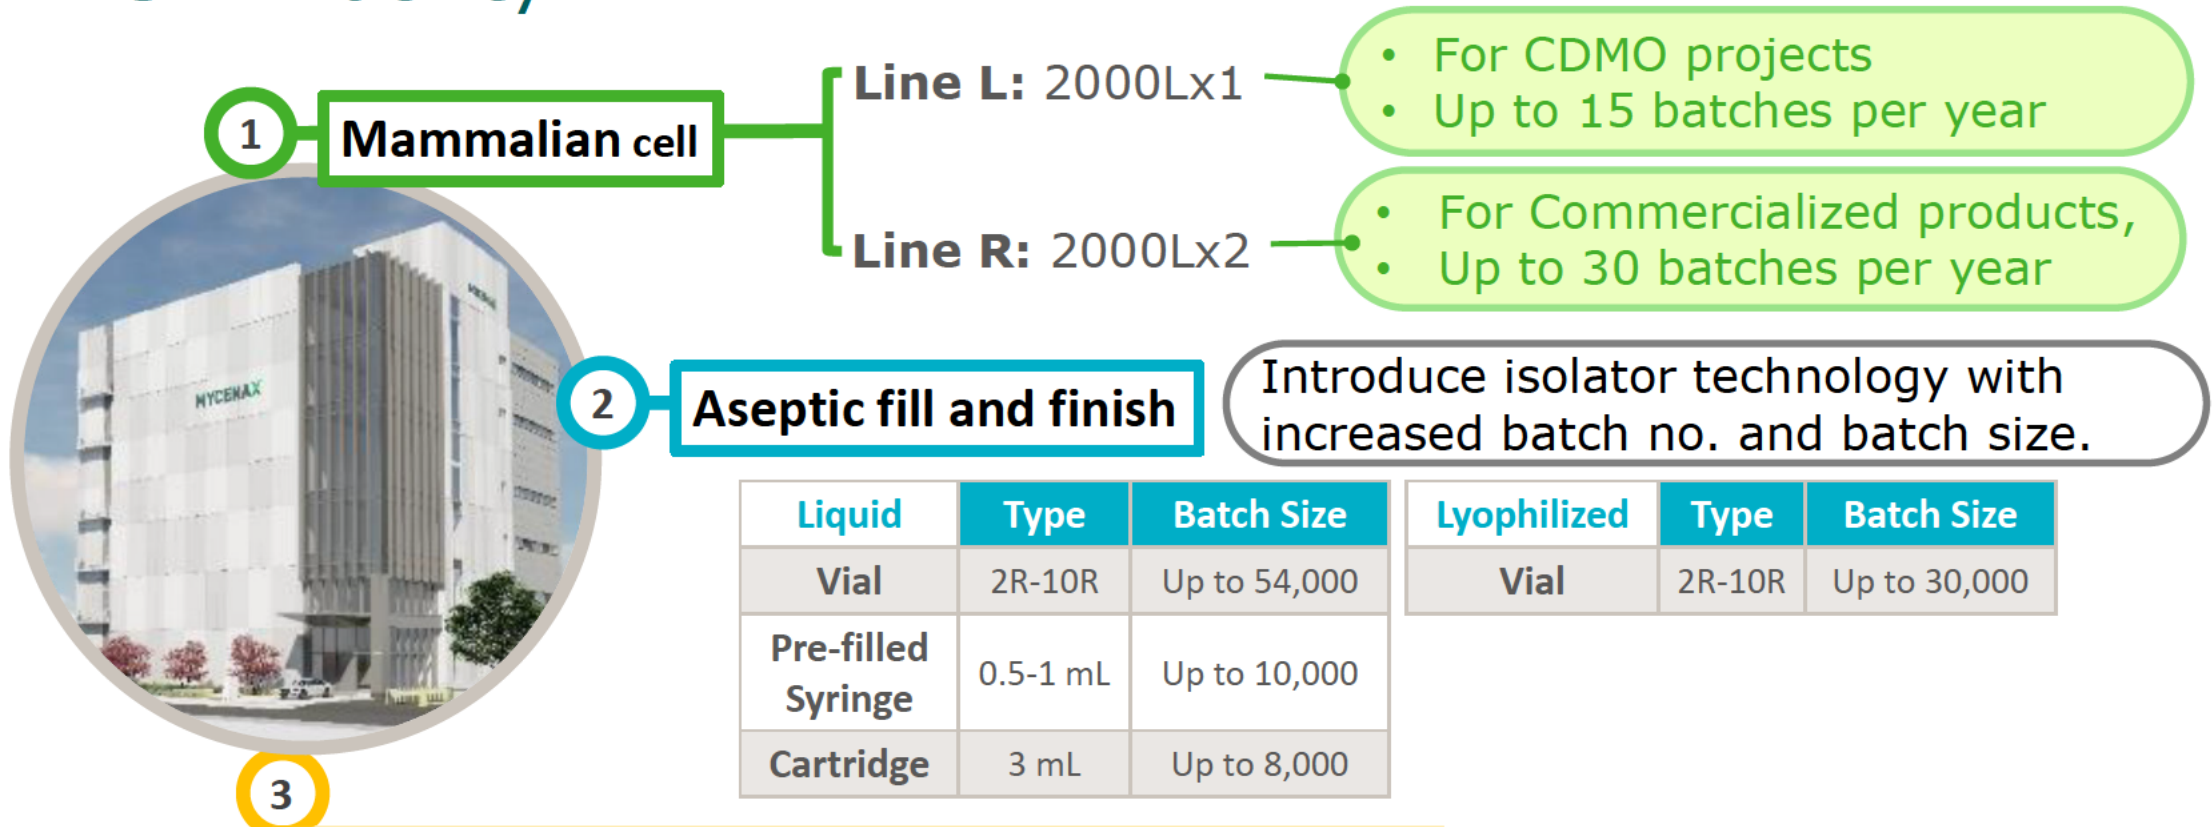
1 Mammalian cell

Line L: 2000Lx1

- For CDMO projects
- Up to 15 batches per year

Line R: 2000Lx2

- For Commercialized products,
- Up to 30 batches per year

MYCENAX

2 Aseptic fill and finish

Introduce isolator technology with increased batch no. and batch size.

| Liquid | Type | Batch Size |
|---|---|---|
| Vial | 2R-10R | Up to 54,000 |
| Pre-filled Syringe | 0.5-1 mL | Up to 10,000 |
| Cartridge | 3 mL | Up to 8,000 |

| Lyophilized | Type | Batch Size |
|---|---|---|
| Vial | 2R-10R | Up to 30,000 |

3